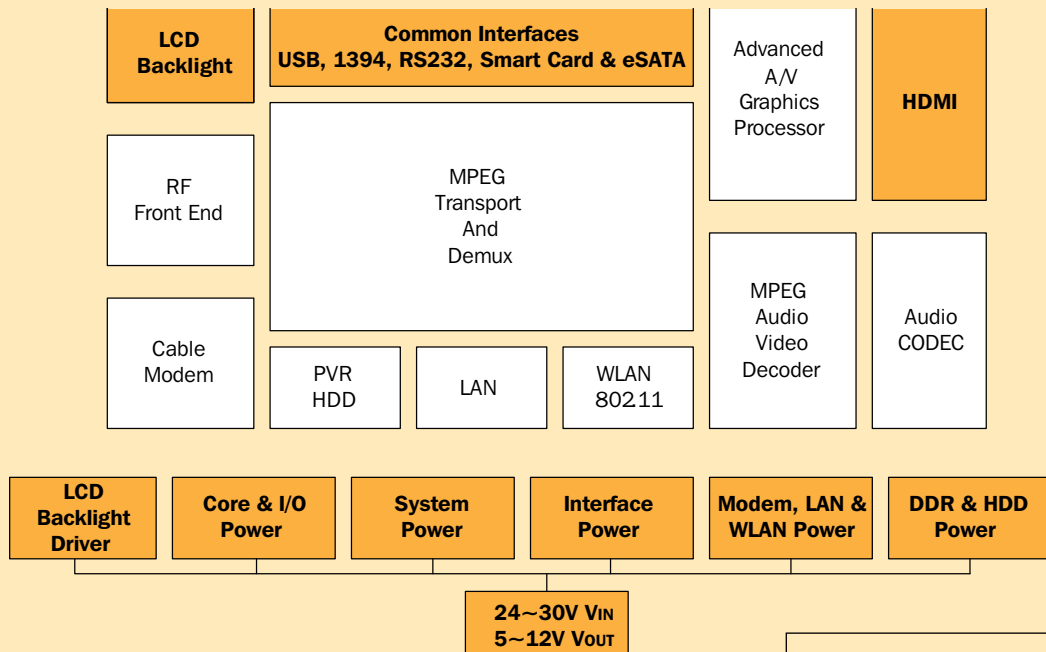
LCD Backlight

Common Interfaces
USB, 1394, RS232, Smart Card & eSATA

Advanced A/V Graphics Processor

HDMI

RF Front End

MPEG Transport And Demux

Cable Modem

PVR HDD

LAN

WLAN 80211

MPEG Audio Video Decoder

Audio CODEC

LCD Backlight Driver

Core & I/O Power

System Power

Interface Power

Modem, LAN & WLAN Power

DDR & HDD Power

24~30V VIN
5~12V VOUT